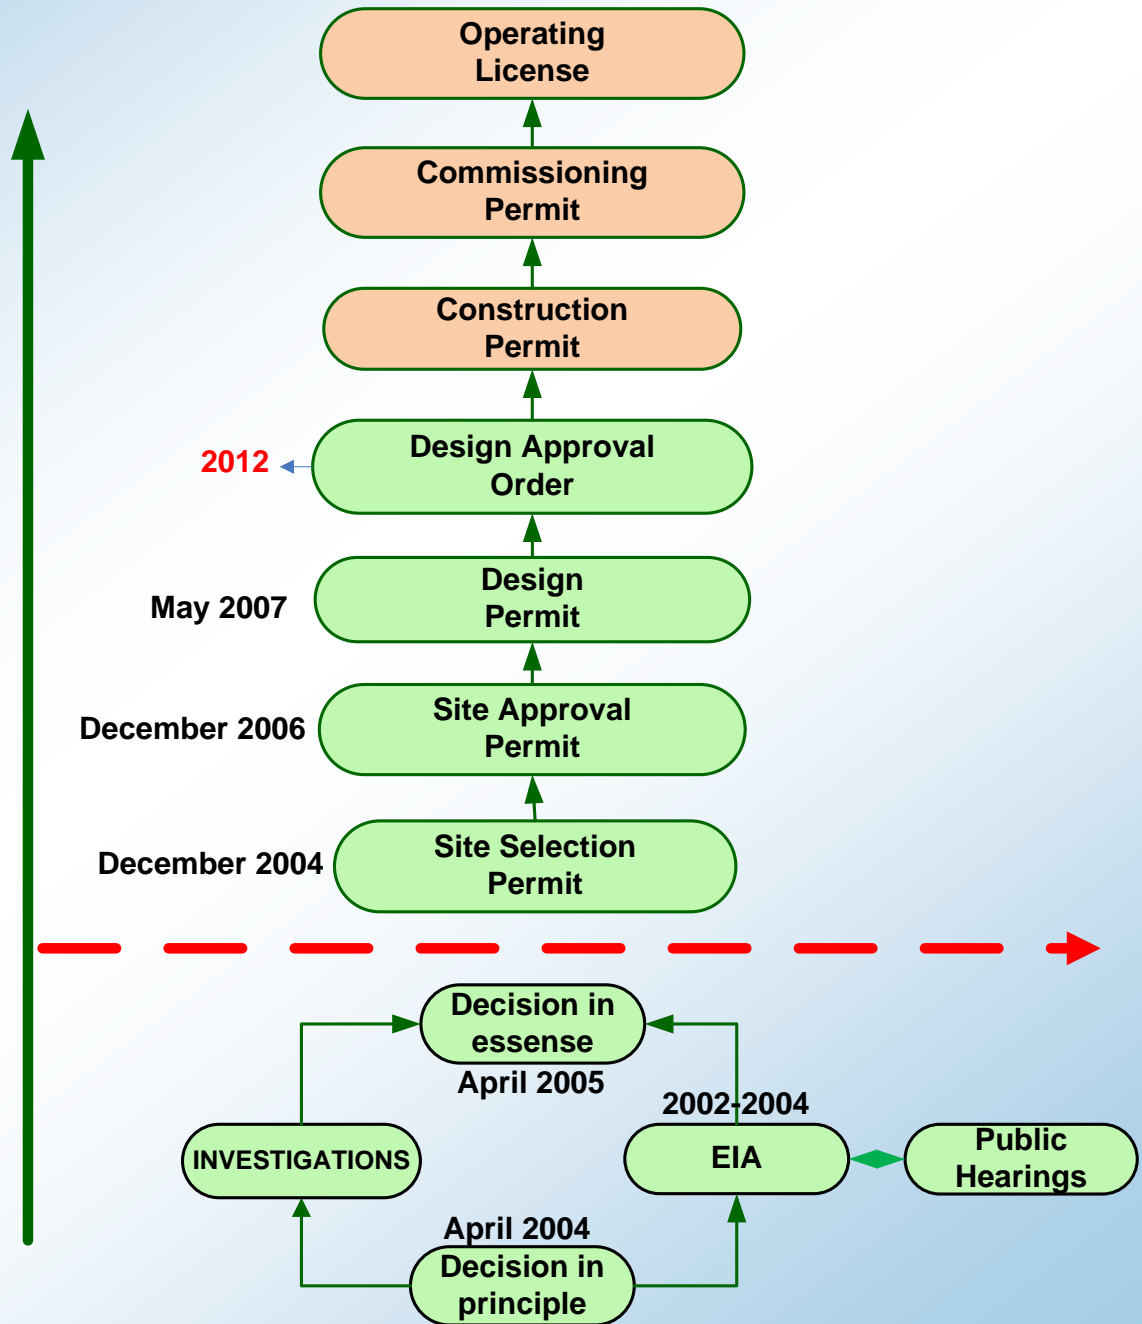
Operating License

Commissioning Permit

Construction Permit

2012

Design Approval Order

May 2007

Design Permit

December 2006

Site Approval Permit

December 2004

Site Selection Permit

Decision in essense

April 2005

2002-2004

INVESTIGATIONS

EIA

Public Hearings

April 2004

Decision in principle